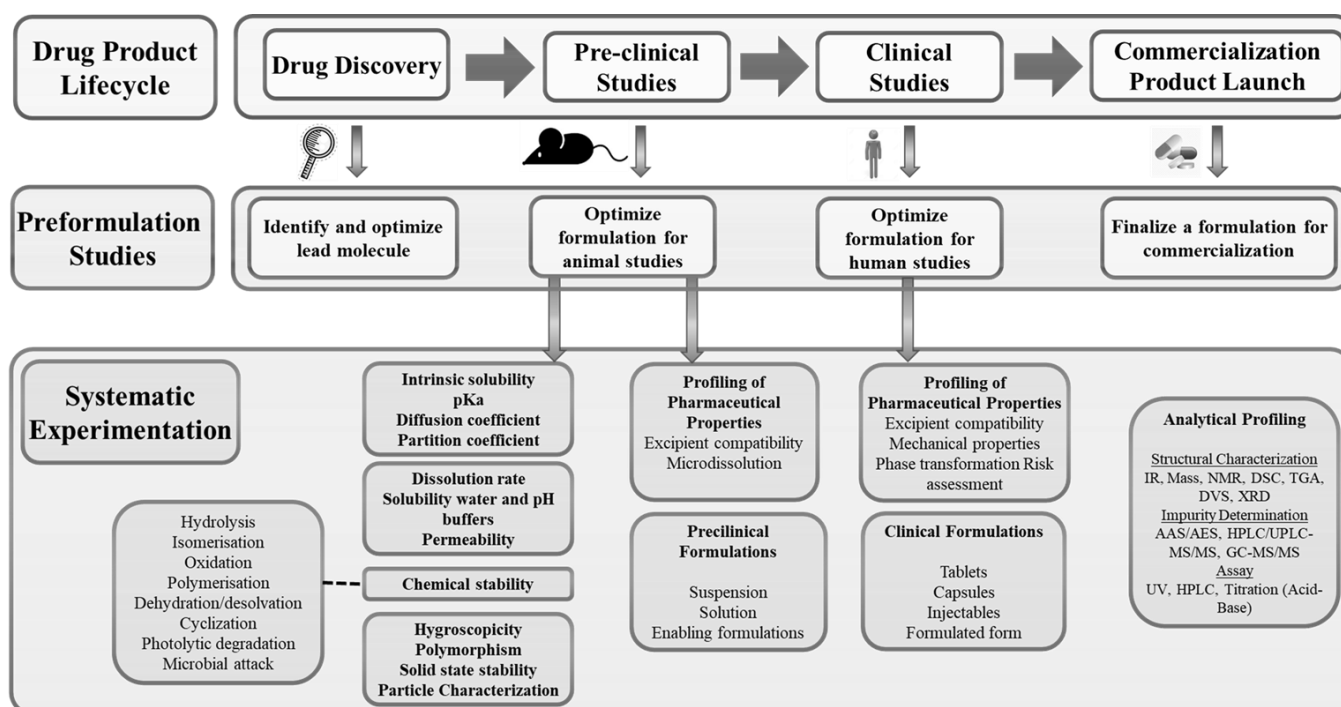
Drug Product Lifecycle

Drug Discovery

Pre-clinical Studies

Clinical Studies

Commercialization Product Launch

Preformulation Studies

Identify and optimize lead molecule

Optimize formulation for animal studies

Optimize formulation for human studies

Finalize a formulation for commercialization

Systematic Experimentation

Intrinsic solubility
pKa
Diffusion coefficient
Partition coefficient

Dissolution rate
Solubility water and pH buffers
Permeability

Chemical stability

Hygroscopicity
Polymorphism
Solid state stability
Particle Characterization

Hydrolysis
Isomerisation
Oxidation
Polymerisation
Dehydration/desolvation
Cyclization
Photolytic degradation
Microbial attack

Profiling of Pharmaceutical Properties
Excipient compatibility
Microdissolution

Precilinical Formulations
Suspension
Solution
Enabling formulations

Profiling of Pharmaceutical Properties
Excipient compatibility
Mechanical properties
Phase transformation Risk assessment

Clinical Formulations
Tablets
Capsules
Injectables
Formulated form

Analytical Profiling
Structural Characterization
IR, Mass, NMR, DSC, TGA, DVS, XRD
Impurity Determination
AAS/AES, HPLC/UPLC-MS/MS, GC-MS/MS
Assay
UV, HPLC, Titration (Acid-Base)